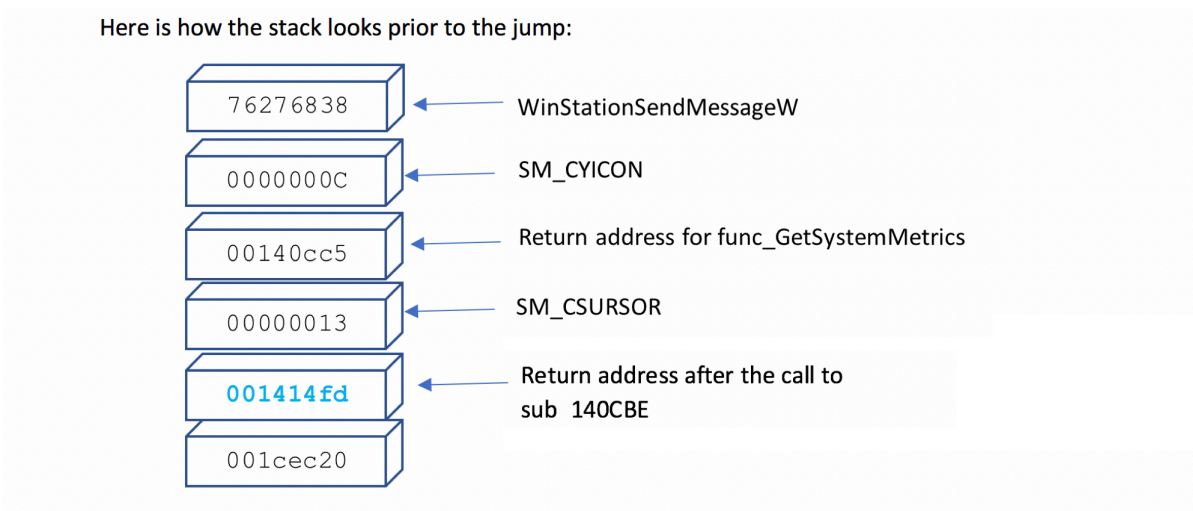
Here is how the stack looks prior to the jump:

76276838

WinStationSendMessageW

0000000C

SM_CYICON

00140cc5

Return address for func_GetSystemMetrics

00000013

SM_CSURSOR

001414fd

Return address after the call to sub 140CBE

001cec20